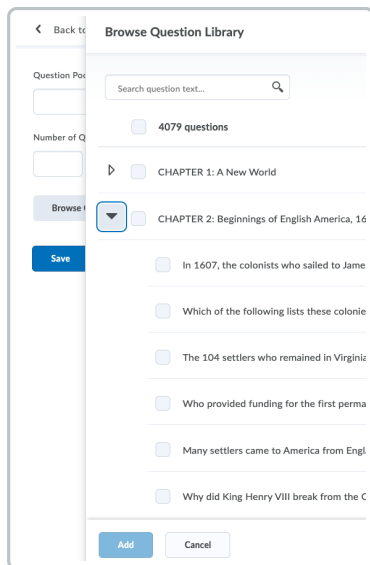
Back to

Question Poo

Number of Q

Browse

Save

Browse Question Library

Search question text...

4079 questions

CHAPTER 1: A New World

CHAPTER 2: Beginnings of English America, 16

In 1607, the colonists who sailed to Jame

Which of the following lists these colonie

The 104 settlers who remained in Virginia

Who provided funding for the first perma

Many settlers came to America from Engl

Why did King Henry VIII break from the C

Add

Cancel